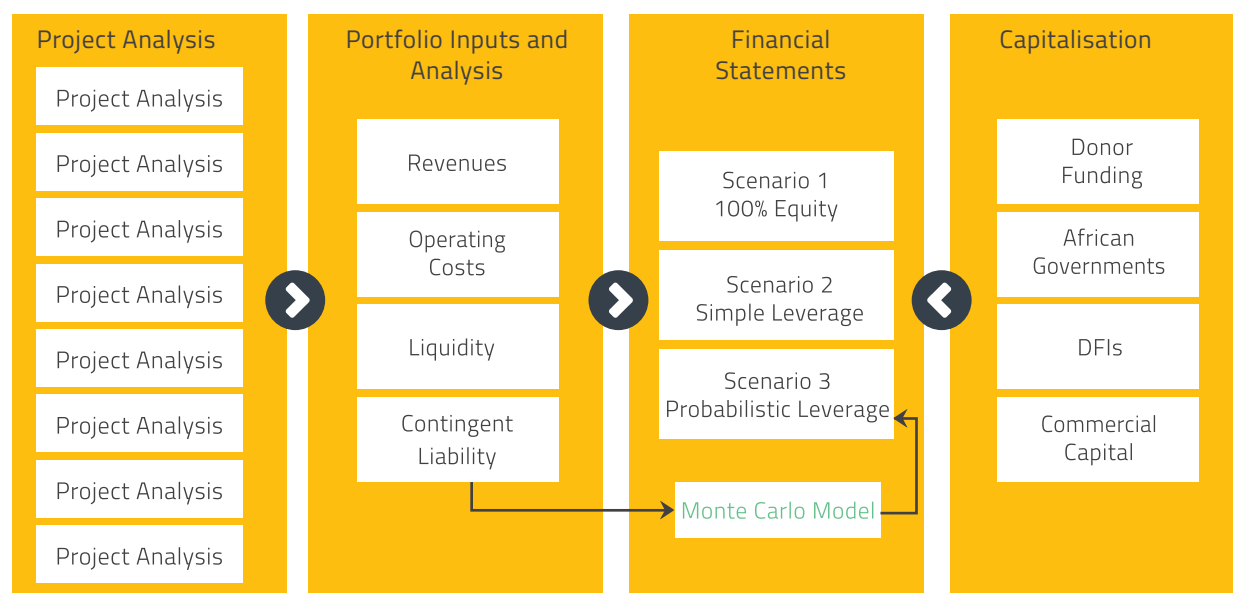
Project Analysis

Project Analysis

Project Analysis

Project Analysis

Project Analysis

Project Analysis

Project Analysis

Project Analysis

Project Analysis

Portfolio Inputs and Analysis

Revenues

Operating Costs

Liquidity

Contingent Liability

Financial Statements

Scenario 1 100% Equity

Scenario 2 Simple Leverage

Scenario 3 Probabilistic Leverage

Monte Carlo Model

Capitalisation

Donor Funding

African Governments

DFIs

Commercial Capital